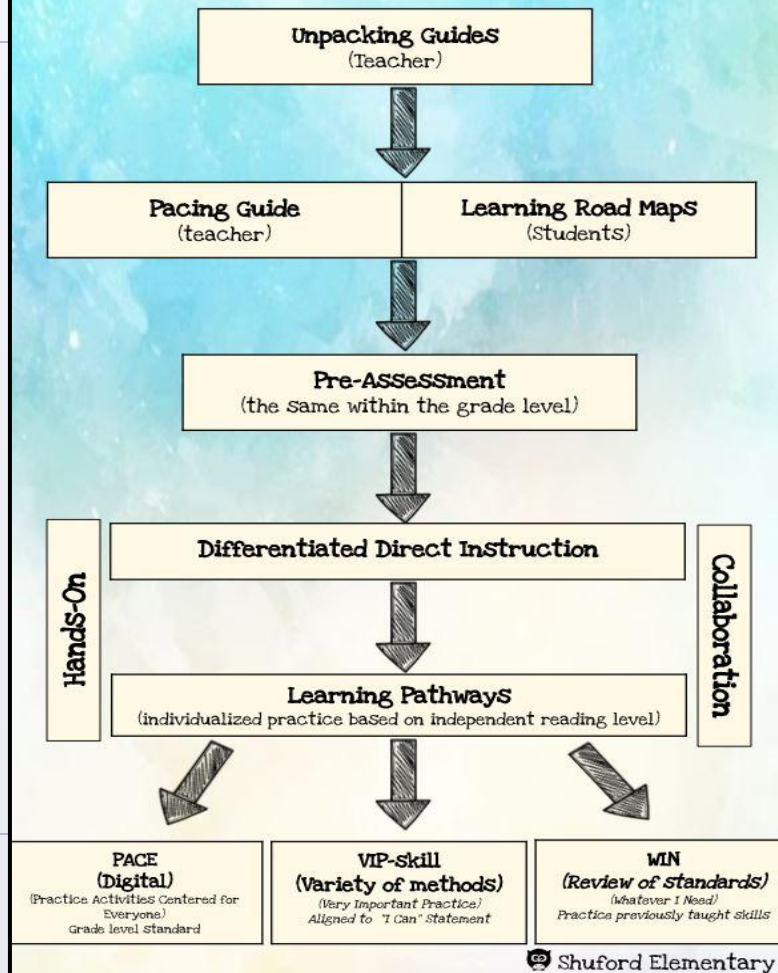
Unpacking Guides
(Teacher)

Pacing Guide
(teacher)

Learning Road Maps
(Students)

Pre-Assessment
(the same within the grade level)

Hands-On

Differentiated Direct Instruction

Collaboration

Learning Pathways
(individualized practice based on independent reading level)

PACE
(Digital)
(Practice Activities Centered for Everyone)
Grade level standard

VIP-skill
(Variety of methods)
(Very Important Practice)
Aligned to "I Can" Statement

WIN
(Review of standards)
(Whatever I Need)
Practice previously taught skills

Shuford Elementary